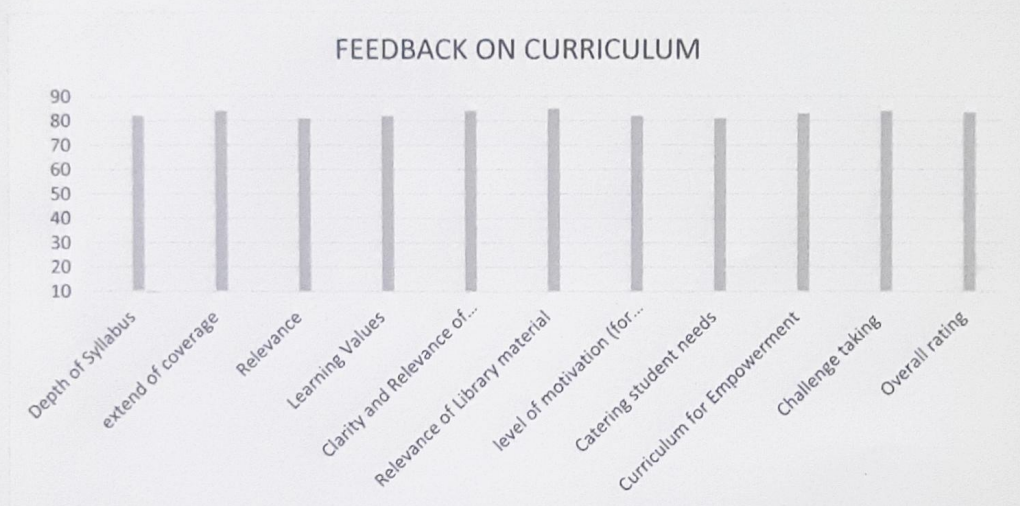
FEEDBACK ON CURRICULUM

90
80
70
60
50
40
30
20
10

Depth of Syllabus
extend of coverage
Relevance
Learning Values
Clarity and Relevance of...
Relevance of Library material
level of motivation (for...
Catering student needs
Curriculum for Empowerment
Challenge taking
Overall rating